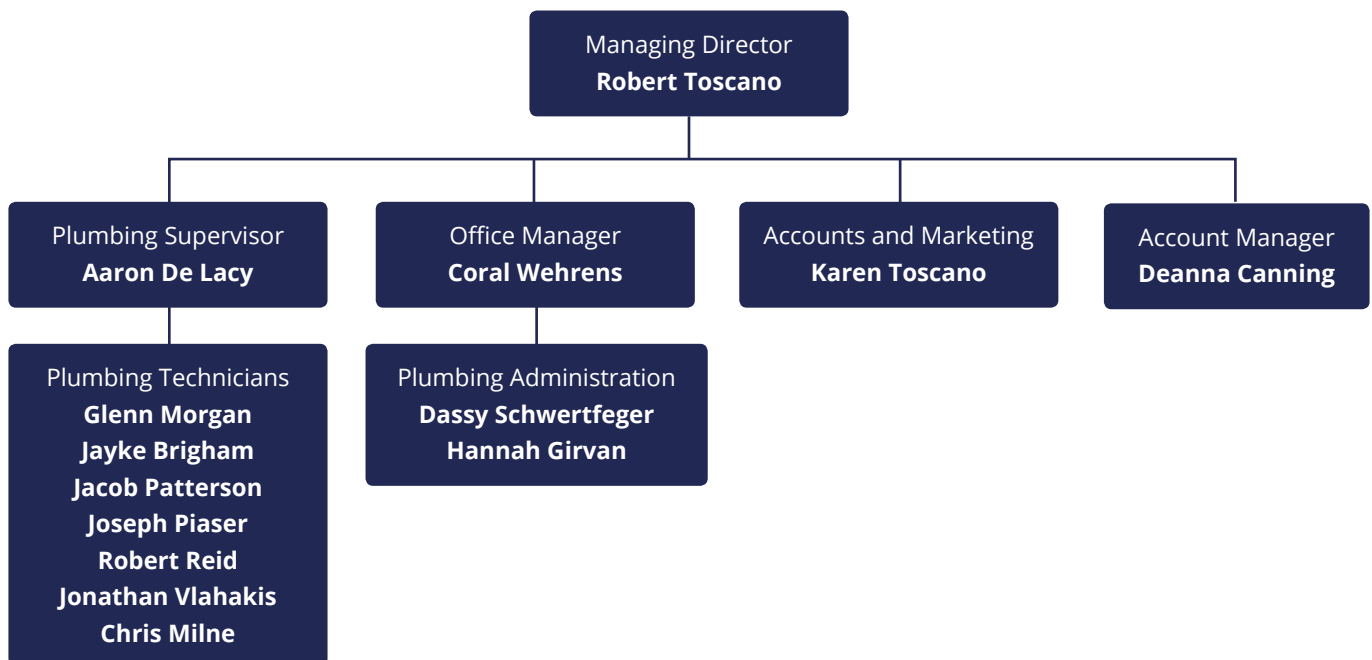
Managing Director
**Robert Toscano**

Plumbing Supervisor
**Aaron De Lacy**

Office Manager
**Coral Wehrens**

Accounts and Marketing
**Karen Toscano**

Account Manager
**Deanna Canning**

Plumbing Technicians
**Glenn Morgan**
**Jayke Brigham**
**Jacob Patterson**
**Joseph Piaser**
**Robert Reid**
**Jonathan Vlahakis**
**Chris Milne**

Plumbing Administration
**Dassy Schwertfeger**
**Hannah Girvan**